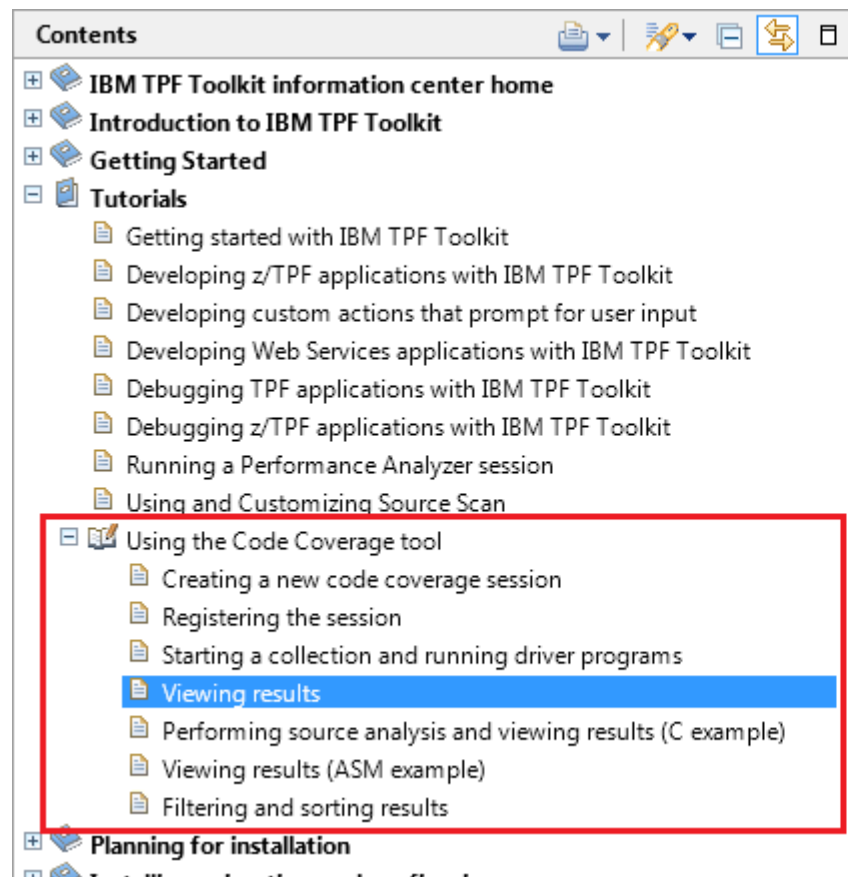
Contents

IBM TPF Toolkit information center home
Introduction to IBM TPF Toolkit
Getting Started
Tutorials
Getting started with IBM TPF Toolkit
Developing z/TPF applications with IBM TPF Toolkit
Developing custom actions that prompt for user input
Developing Web Services applications with IBM TPF Toolkit
Debugging TPF applications with IBM TPF Toolkit
Debugging z/TPF applications with IBM TPF Toolkit
Running a Performance Analyzer session
Using and Customizing Source Scan
Using the Code Coverage tool
Creating a new code coverage session
Registering the session
Starting a collection and running driver programs
Viewing results
Performing source analysis and viewing results (C example)
Viewing results (ASM example)
Filtering and sorting results
Planning for installation
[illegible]